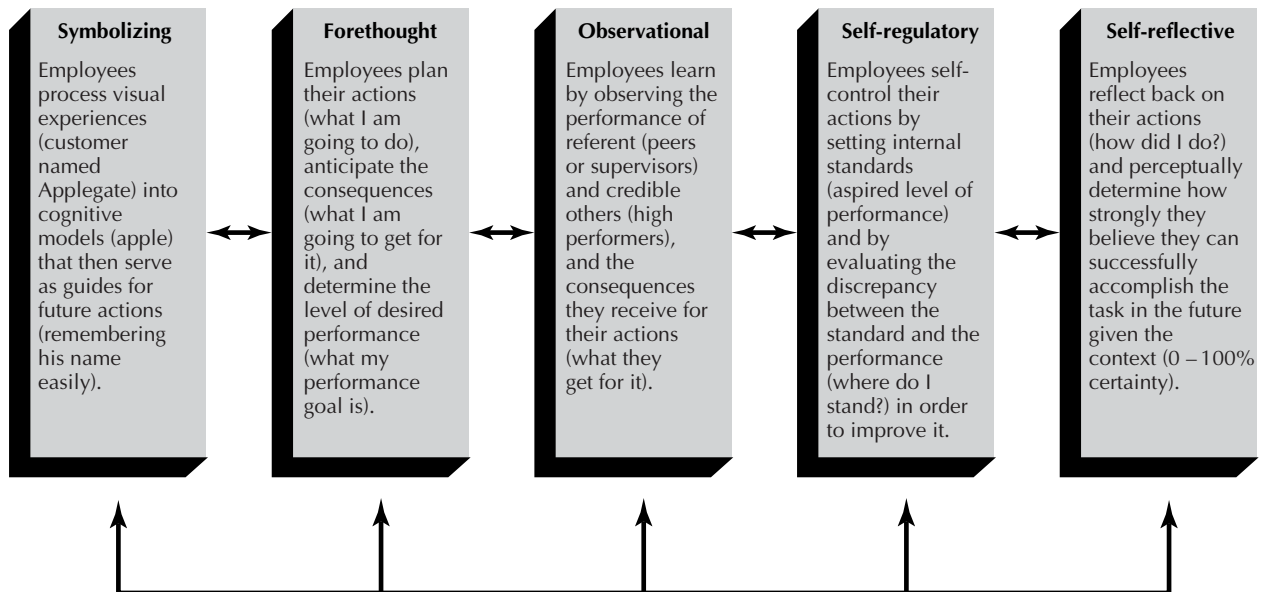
**Symbolizing**

Employees process visual experiences (customer named Applegate) into cognitive models (apple) that then serve as guides for future actions (remembering his name easily).

**Forethought**

Employees plan their actions (what I am going to do), anticipate the consequences (what I am going to get for it), and determine the level of desired performance (what my performance goal is).

**Observational**

Employees learn by observing the performance of referent (peers or supervisors) and credible others (high performers), and the consequences they receive for their actions (what they get for it).

**Self-regulatory**

Employees self-control their actions by setting internal standards (aspired level of performance) and by evaluating the discrepancy between the standard and the performance (where do I stand?) in order to improve it.

**Self-reflective**

Employees reflect back on their actions (how did I do?) and perceptually determine how strongly they believe they can successfully accomplish the task in the future given the context (0 – 100% certainty).